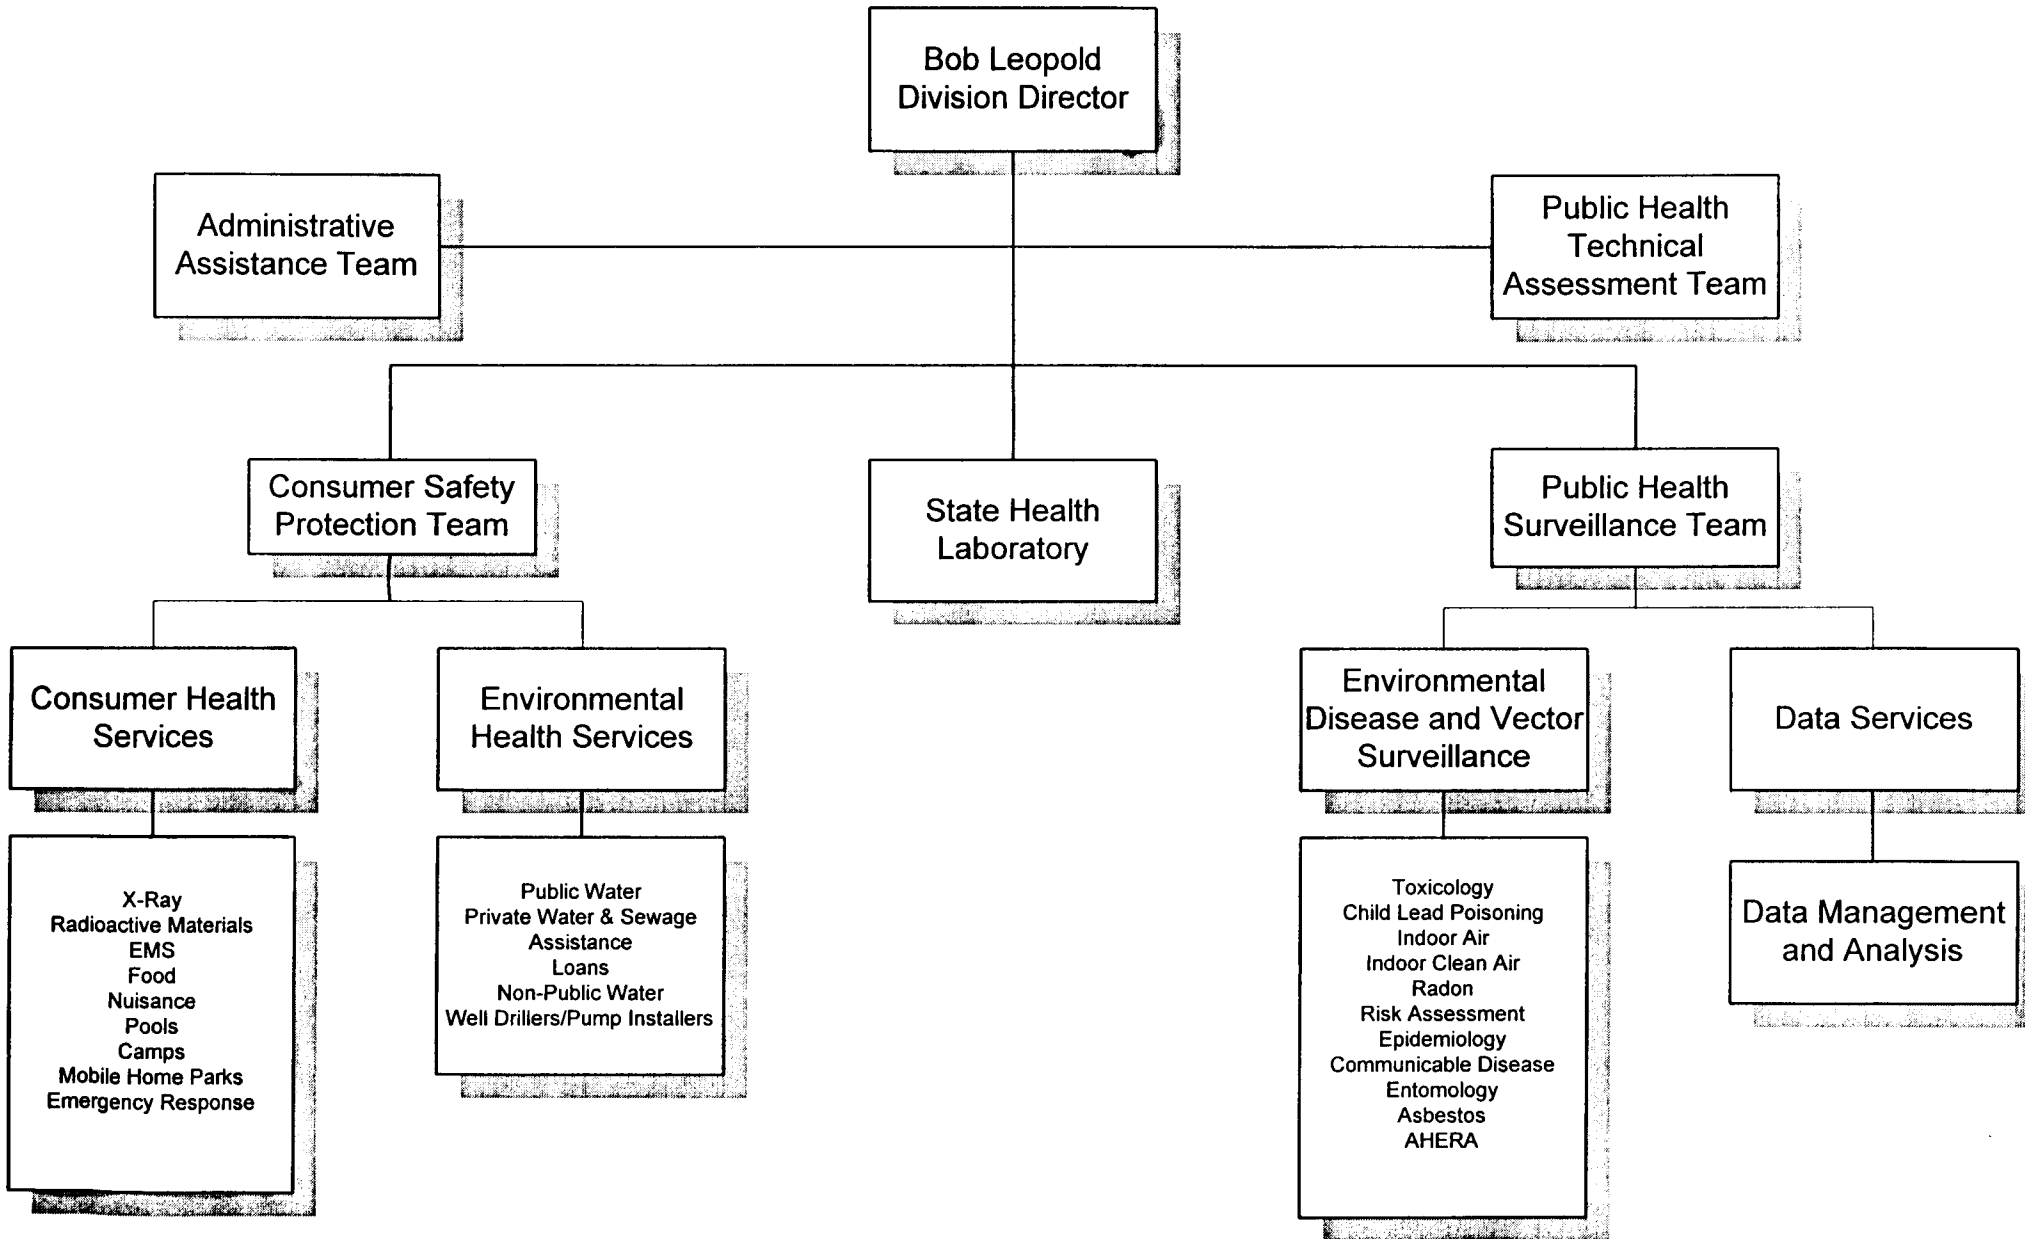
Bob Leopold
Division Director

Administrative Assistance Team

Public Health Technical Assessment Team

Consumer Safety Protection Team

State Health Laboratory

Public Health Surveillance Team

Consumer Health Services

Environmental Health Services

Environmental Disease and Vector Surveillance

Data Services

X-Ray
Radioactive Materials
EMS
Food
Nuisance
Pools
Camps
Mobile Home Parks
Emergency Response

Public Water
Private Water & Sewage
Assistance
Loans
Non-Public Water
Well Drillers/Pump Installers

Toxicology
Child Lead Poisoning
Indoor Air
Indoor Clean Air
Radon
Risk Assessment
Epidemiology
Communicable Disease
Entomology
Asbestos
AHERA

Data Management and Analysis